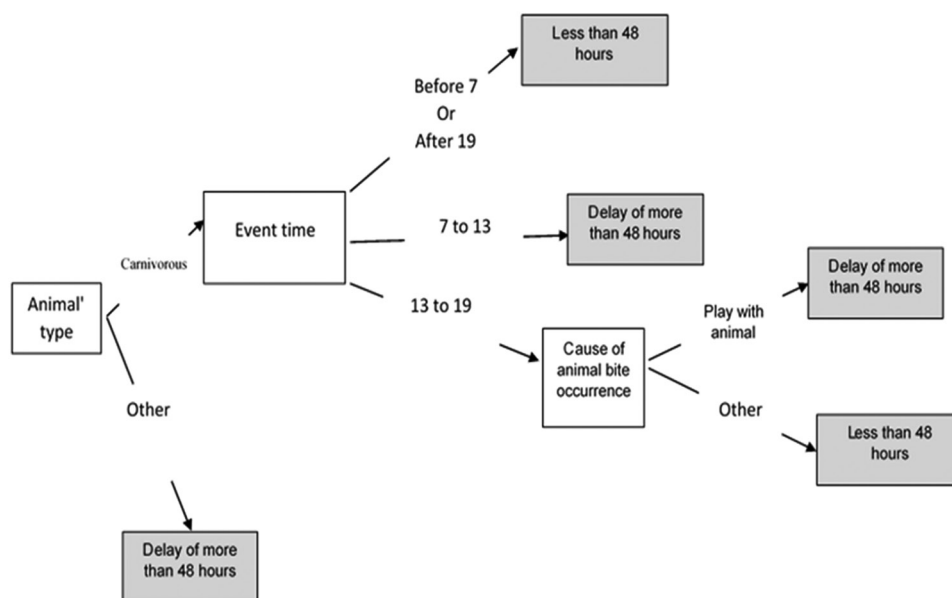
Animal' type

Carnivorous

Event time

Before 7
Or
After 19

Less than 48 hours

7 to 13

Delay of more than 48 hours

13 to 19

Cause of animal bite occurrence

Play with animal

Delay of more than 48 hours

Other

Less than 48 hours

Other

Delay of more than 48 hours